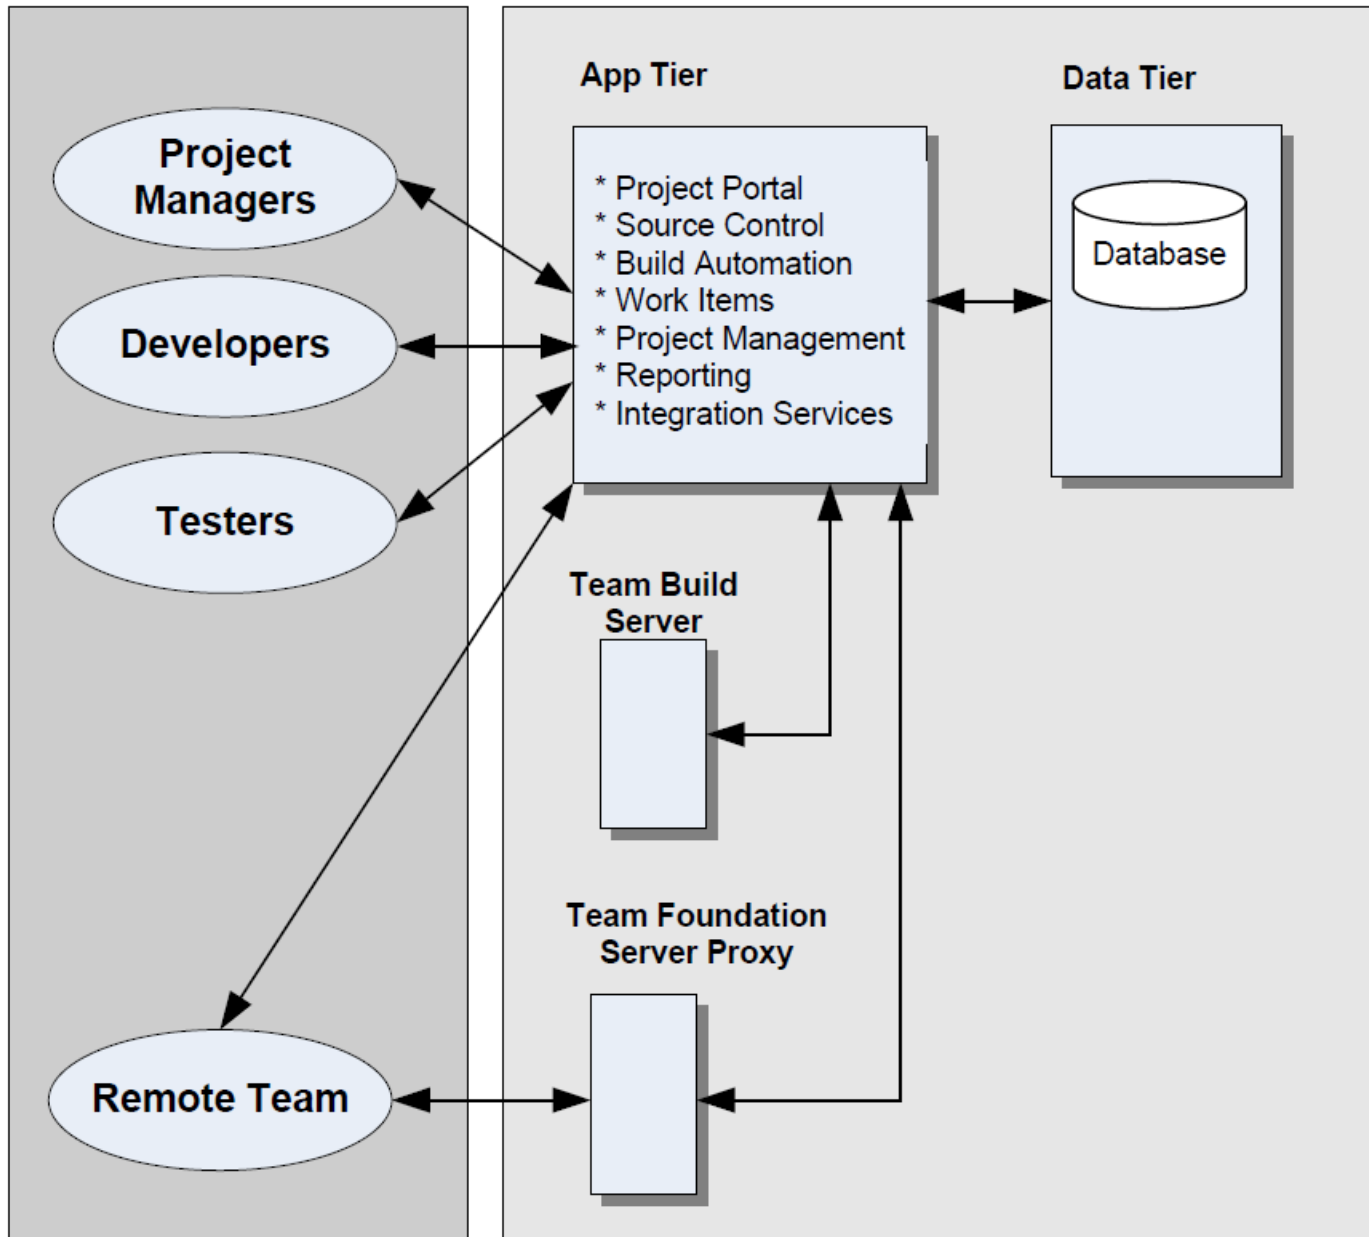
Project Managers

Developers

Testers

Remote Team

App Tier

* Project Portal
* Source Control
* Build Automation
* Work Items
* Project Management
* Reporting
* Integration Services

Data Tier

Database

Team Build Server

Team Foundation Server Proxy